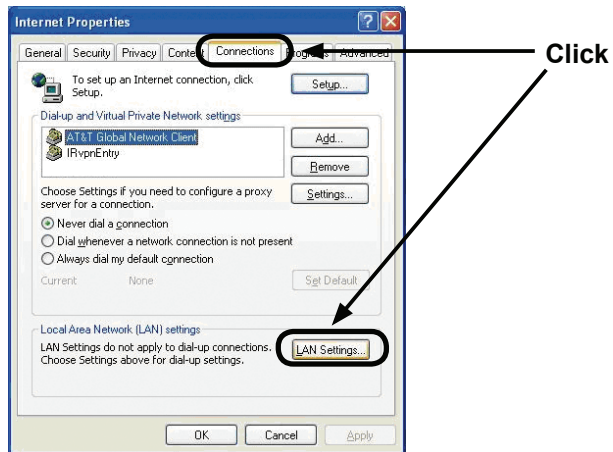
Internet Properties

General | Security | Privacy | Conte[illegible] | Connections | Pro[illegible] | Advanced

To set up an Internet connection, click Setup.

Setup...

Dial-up and Virtual Private Network settings

AT&T Global Network Client
IRvpnEntry

Add...

Remove

Choose Settings if you need to configure a proxy server for a connection.

Settings...

Never dial a connection
Dial whenever a network connection is not present
Always dial my default connection

Current None

Set Default

Local Area Network (LAN) settings

LAN Settings do not apply to dial-up connections. Choose Settings above for dial-up settings.

LAN Settings...

OK Cancel Apply

Click